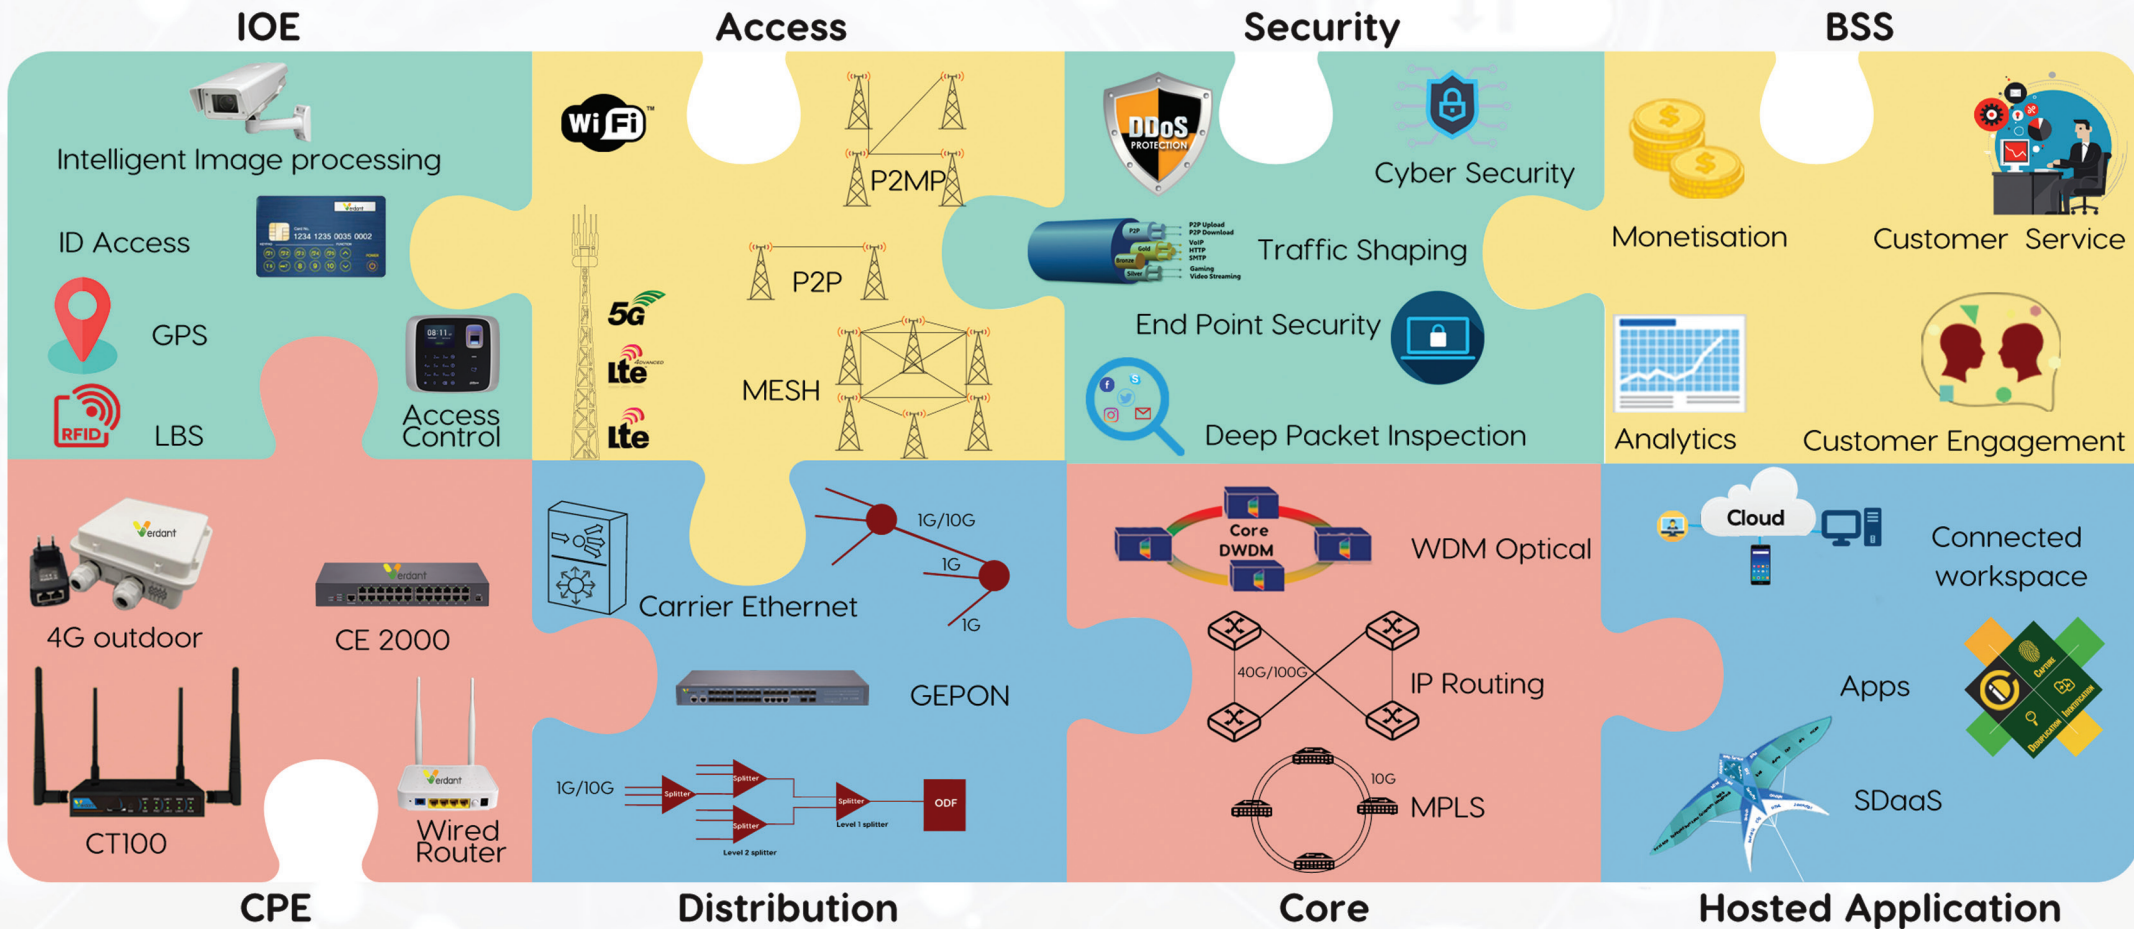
IOE

Intelligent Image processing

ID Access

GPS

LBS

Access Control

Access

Wi Fi

P2MP

P2P

5G

lte

lte

MESH

Security

DDoS PROTECTION

Cyber Security

Traffic Shaping

End Point Security

Deep Packet Inspection

BSS

Monetisation

Customer Service

Analytics

Customer Engagement

CPE

4G outdoor

CE 2000

CT100

Wired Router

Distribution

1G/10G

1G

1G

Carrier Ethernet

GEPON

1G/10G

Splitter

Splitter

Splitter

Splitter

Level 2 splitter

Level 1 splitter

ODF

Core

Core DWDM

WDM Optical

40G/100G

IP Routing

10G

MPLS

Hosted Application

Cloud

Connected workspace

Apps

SDaaS